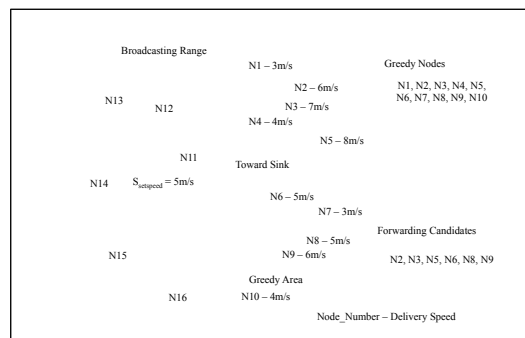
Broadcasting Range

N1 – 3m/s

Greedy Nodes

N1, N2, N3, N4, N5, N6, N7, N8, N9, N10

N2 – 6m/s

N13

N12

N3 – 7m/s

N4 – 4m/s

N5 – 8m/s

N11

Toward Sink

N14

$S_{setspeed}$ = 5m/s

N6 – 5m/s

N7 – 3m/s

Forwarding Candidates

N8 – 5m/s

N15

N9 – 6m/s

N2, N3, N5, N6, N8, N9

Greedy Area

N16

N10 – 4m/s

Node_Number – Delivery Speed